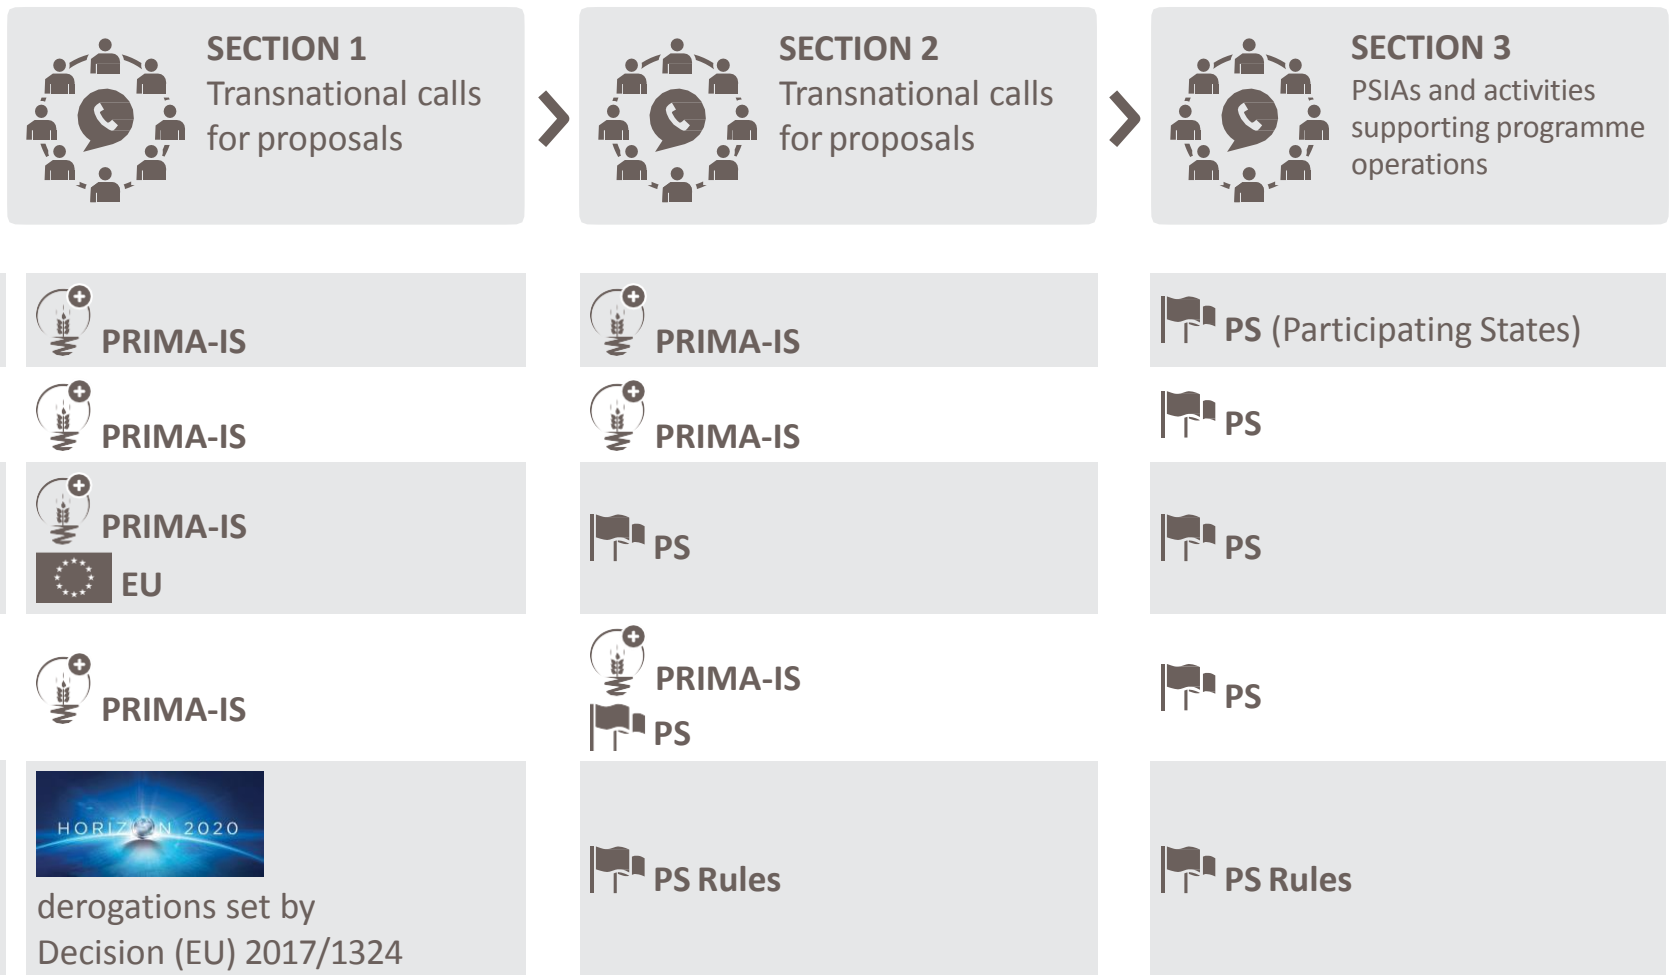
SECTION 1
Transnational calls for proposals

SECTION 2
Transnational calls for proposals

SECTION 3
PSIAs and activities supporting programme operations

| | | |
|---|---|---|
| PRIMA-IS | PRIMA-IS | PS (Participating States) |
| PRIMA-IS | PRIMA-IS | PS |
| PRIMA-IS EU | PS | PS |
| PRIMA-IS | PRIMA-IS PS | PS |
| HORIZON 2020 derogations set by Decision (EU) 2017/1324 | PS Rules | PS Rules |